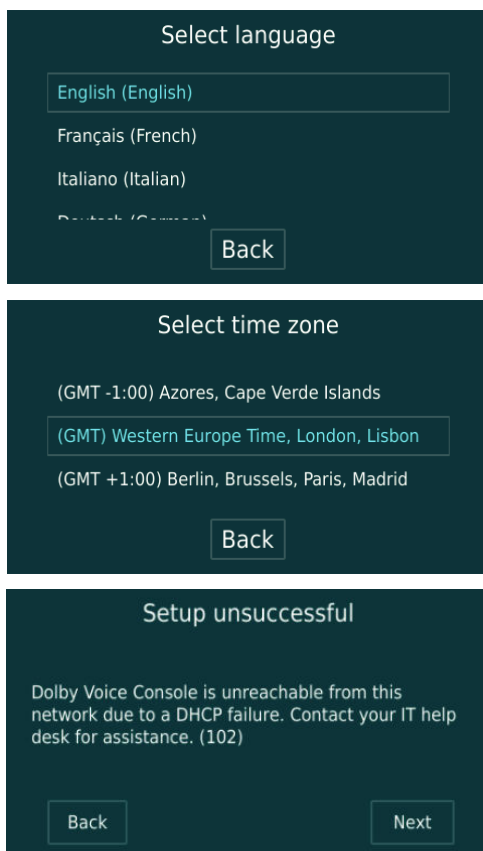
Select language

English (English)

Français (French)

Italiano (Italian)

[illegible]

Back

Select time zone

(GMT -1:00) Azores, Cape Verde Islands

(GMT) Western Europe Time, London, Lisbon

(GMT +1:00) Berlin, Brussels, Paris, Madrid

Back

Setup unsuccessful

Dolby Voice Console is unreachable from this network due to a DHCP failure. Contact your IT help desk for assistance. (102)

Back

Next